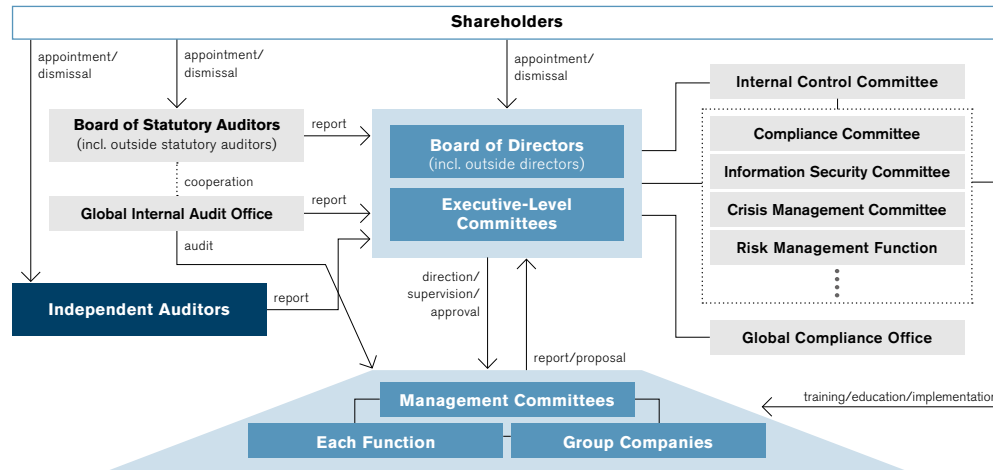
Shareholders

appointment/ dismissal

appointment/ dismissal

appointment/ dismissal

Internal Control Committee

Board of Statutory Auditors
(incl. outside statutory auditors)

report

Board of Directors
(incl. outside directors)

Compliance Committee

Information Security Committee

cooperation

Global Internal Audit Office

report

Executive-Level Committees

Crisis Management Committee

audit

Risk Management Function

Independent Auditors

report

direction/ supervision/ approval

Global Compliance Office

report/proposal

training/education/implementation

Management Committees

Each Function

Group Companies